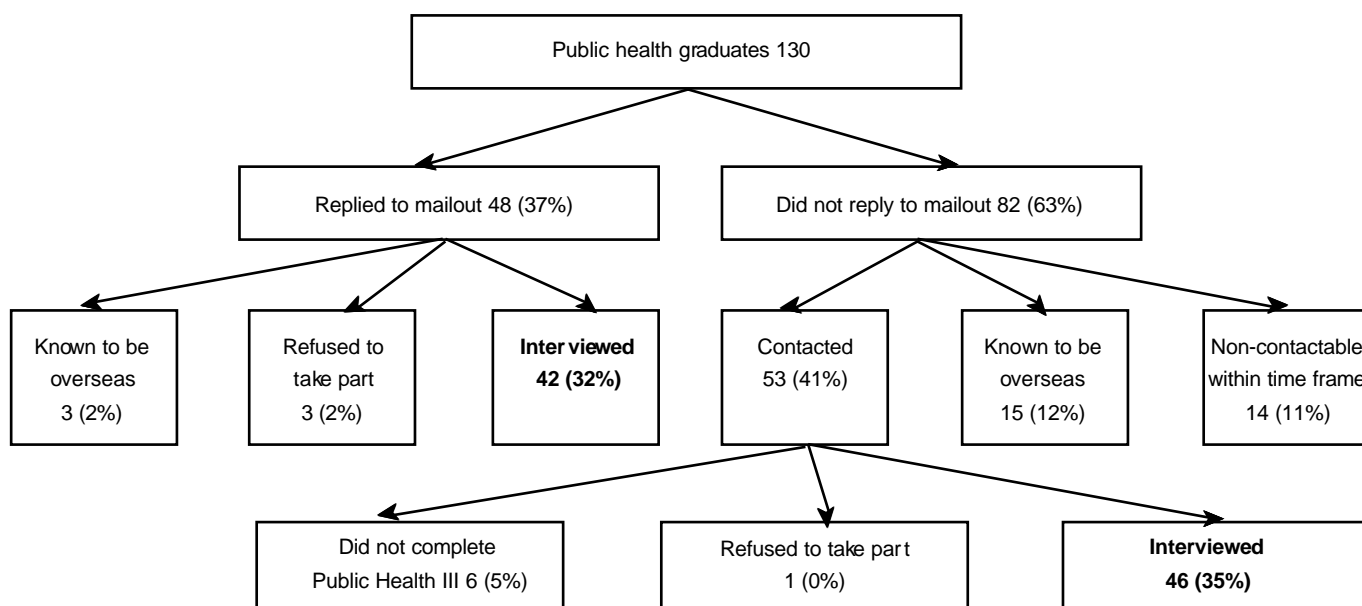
Public health graduates 130

Replied to mailout 48 (37%)

Did not reply to mailout 82 (63%)

Known to be overseas 3 (2%)

Refused to take part 3 (2%)

**Interviewed 42 (32%)**

Contacted 53 (41%)

Known to be overseas 15 (12%)

Non-contactable within time frame 14 (11%)

Did not complete Public Health III 6 (5%)

Refused to take part 1 (0%)

**Interviewed 46 (35%)**